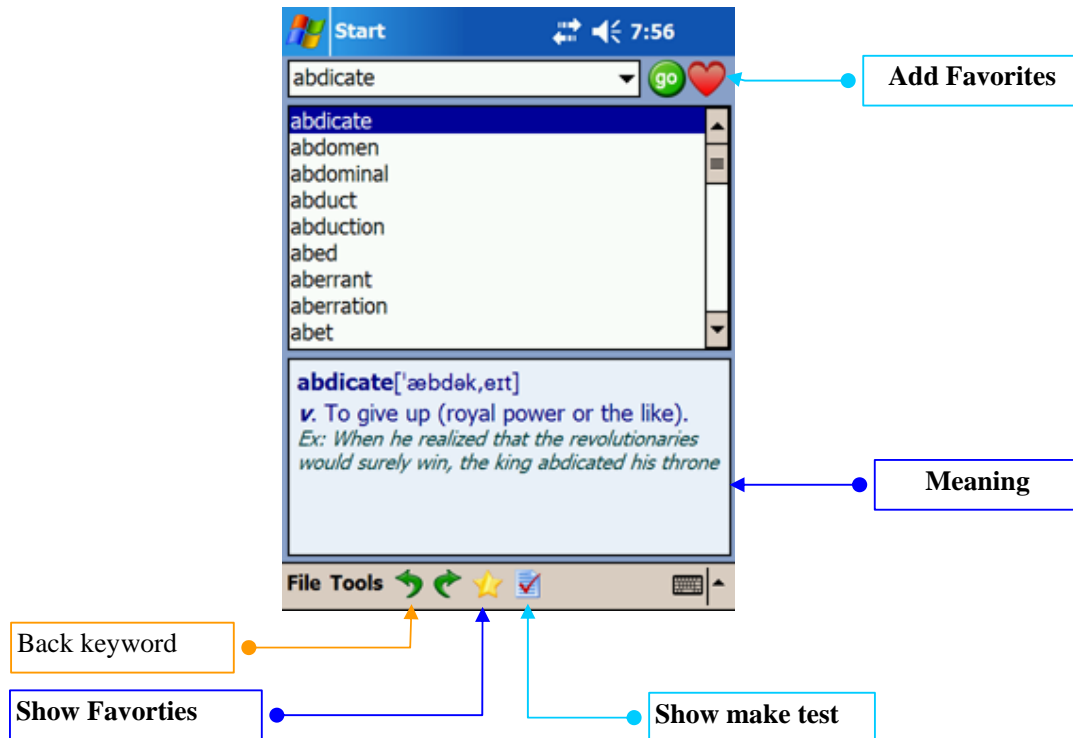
Start 7:56

abdicate

go

Add Favorites

abdicate
abdomen
abdominal
abduct
abduction
abed
aberrant
aberration
abet

abdicate['æbdək,eɪt]
v. To give up (royal power or the like).
Ex: When he realized that the revolutionaries would surely win, the king abdicated his throne

Meaning

File Tools

Back keyword

Show Favorties

Show make test